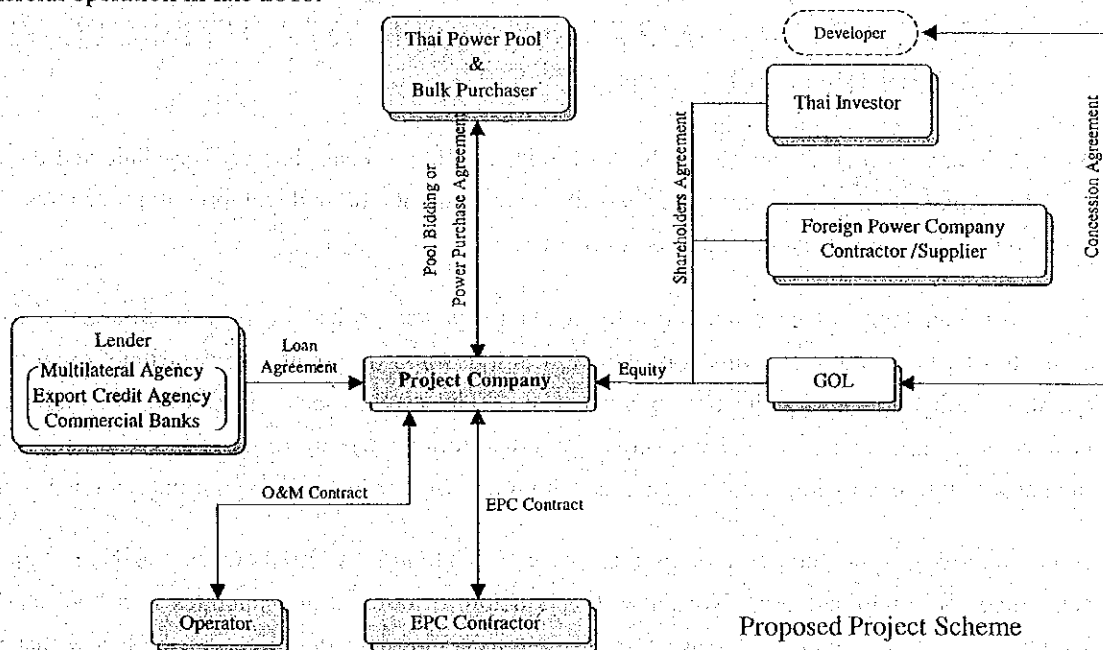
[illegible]

Thai Power Pool & Bulk Purchaser

Developer

Thai Investor

Concession Agreement

Pool Bidding or Power Purchase Agreement

Shareholders Agreement

Foreign Power Company Contractor /Supplier

Lender
Multilateral Agency
Export Credit Agency
Commercial Banks

Loan Agreement

Project Company

Equity

GOL

O&M Contract

EPC Contract

Operator

EPC Contractor

Proposed Project Scheme